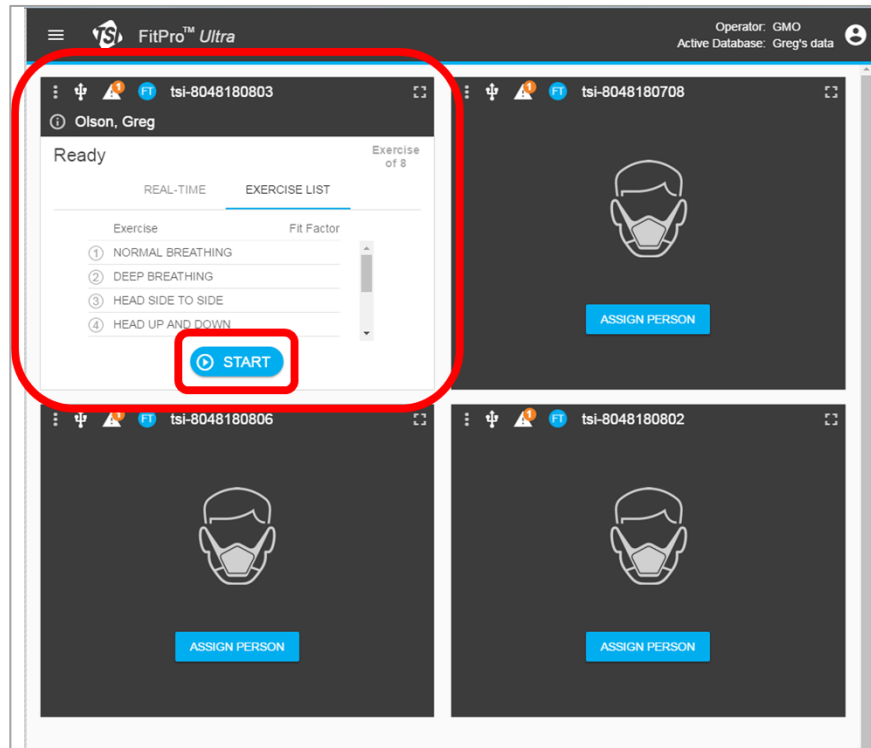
FitPro™ Ultra

Operator: GMO
Active Database: Greg's data

FT tsi-8048180803

Olson, Greg

Ready

Exercise of 8

REAL-TIME EXERCISE LIST

| Exercise | Fit Factor |
|---|---|
| 1 NORMAL BREATHING | |
| 2 DEEP BREATHING | |
| 3 HEAD SIDE TO SIDE | |
| 4 HEAD UP AND DOWN | |

START

FT tsi-8048180708

ASSIGN PERSON

FT tsi-8048180806

ASSIGN PERSON

FT tsi-8048180802

ASSIGN PERSON